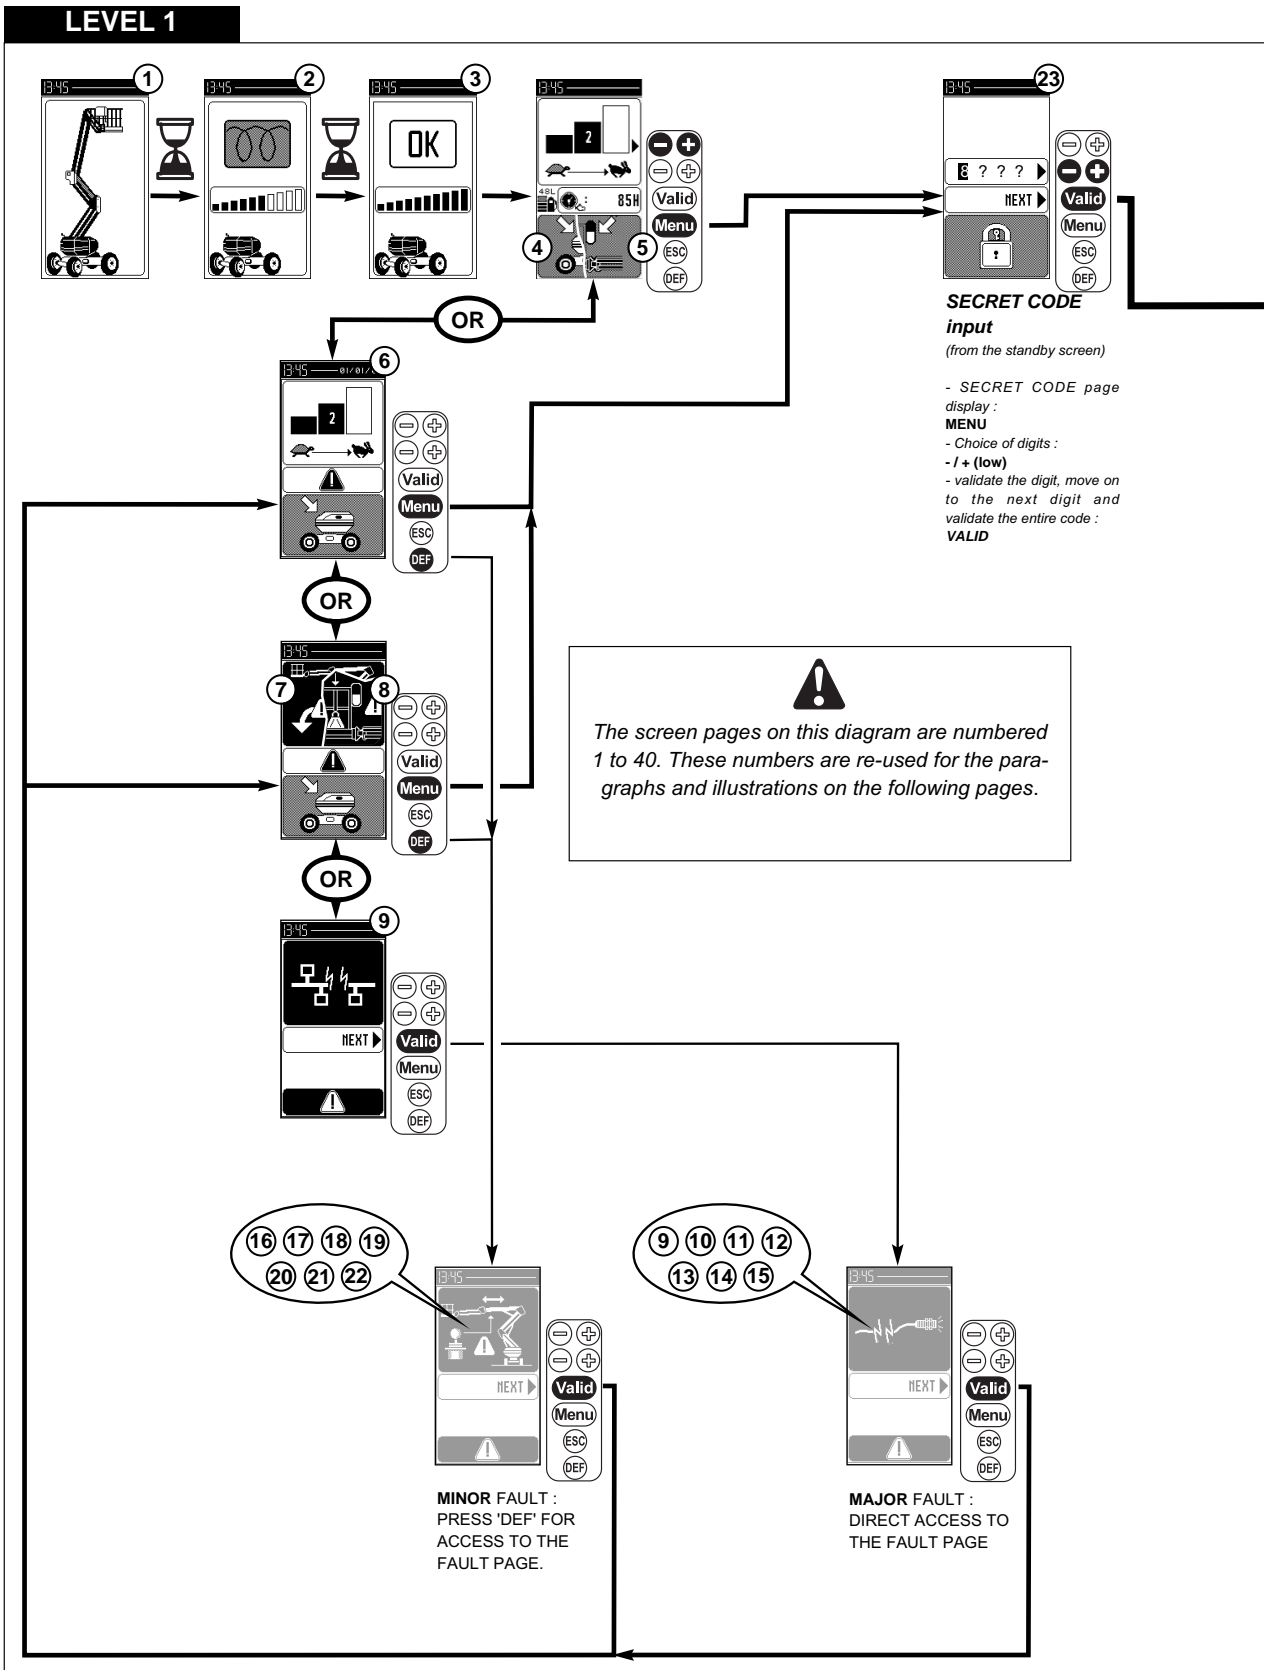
LEVEL 1

13:45 ① 13:45 ② 13:45 ③ OK 13:45 2 48L 85H ④ ⑤ Valid Menu ESC DEF

13:45 ㉓ 8 ? ? ? NEXT Valid Menu ESC DEF

SECRET CODE input
(from the standby screen)

- SECRET CODE page display :
MENU
- Choice of digits :
- / + (low)
- validate the digit, move on to the next digit and validate the entire code :
VALID

OR

13:45 01/01/ ⑥ 2 Valid Menu ESC DEF

OR

13:45 ⑦ ⑧ Valid Menu ESC DEF

The screen pages on this diagram are numbered 1 to 40. These numbers are re-used for the paragraphs and illustrations on the following pages.

OR

13:45 ⑨ NEXT Valid Menu ESC DEF

⑯ ⑰ ⑱ ⑲ ⑳ ㉑ ㉒

13:45 NEXT Valid Menu ESC DEF

MINOR FAULT : PRESS 'DEF' FOR ACCESS TO THE FAULT PAGE.

⑨ ⑩ ⑪ ⑫ ⑬ ⑭ ⑮

13:45 NEXT Valid Menu ESC DEF

MAJOR FAULT : DIRECT ACCESS TO THE FAULT PAGE